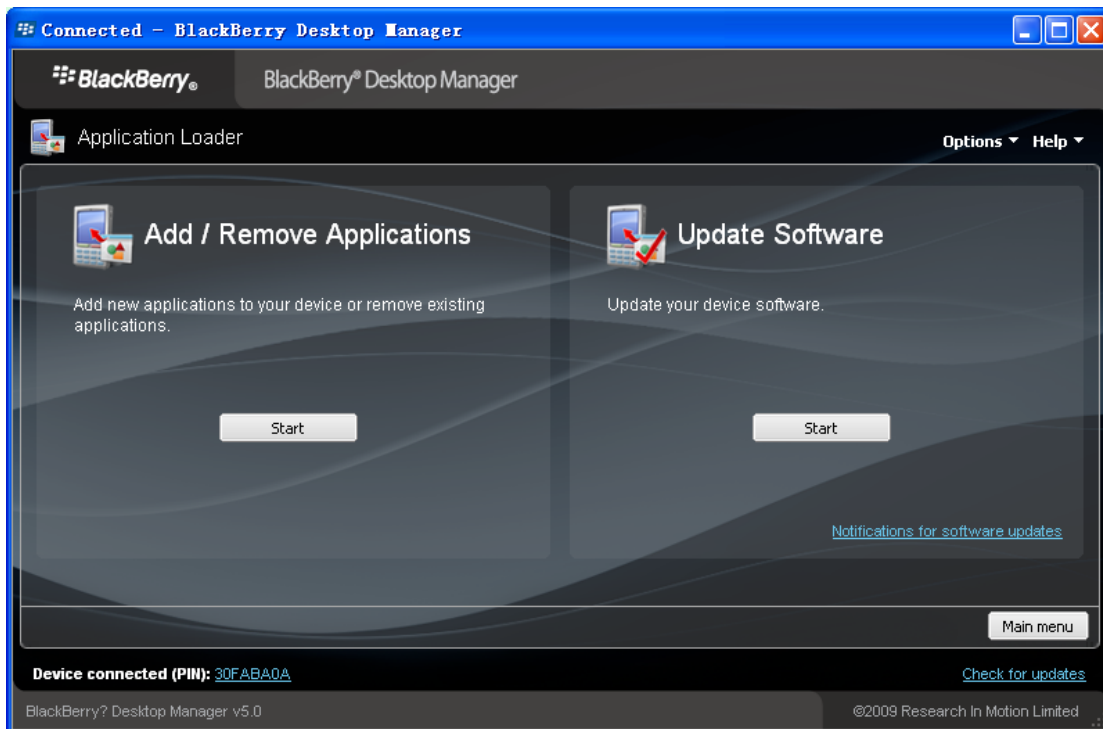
Connected - BlackBerry Desktop Manager

BlackBerry®

BlackBerry® Desktop Manager

Application Loader

Options ▼ Help ▼

Add / Remove Applications

Add new applications to your device or remove existing applications.

Start

Update Software

Update your device software.

Start

Notifications for software updates

Main menu

Device connected (PIN): 30FABA0A

Check for updates

BlackBerry? Desktop Manager v5.0

©2009 Research In Motion Limited